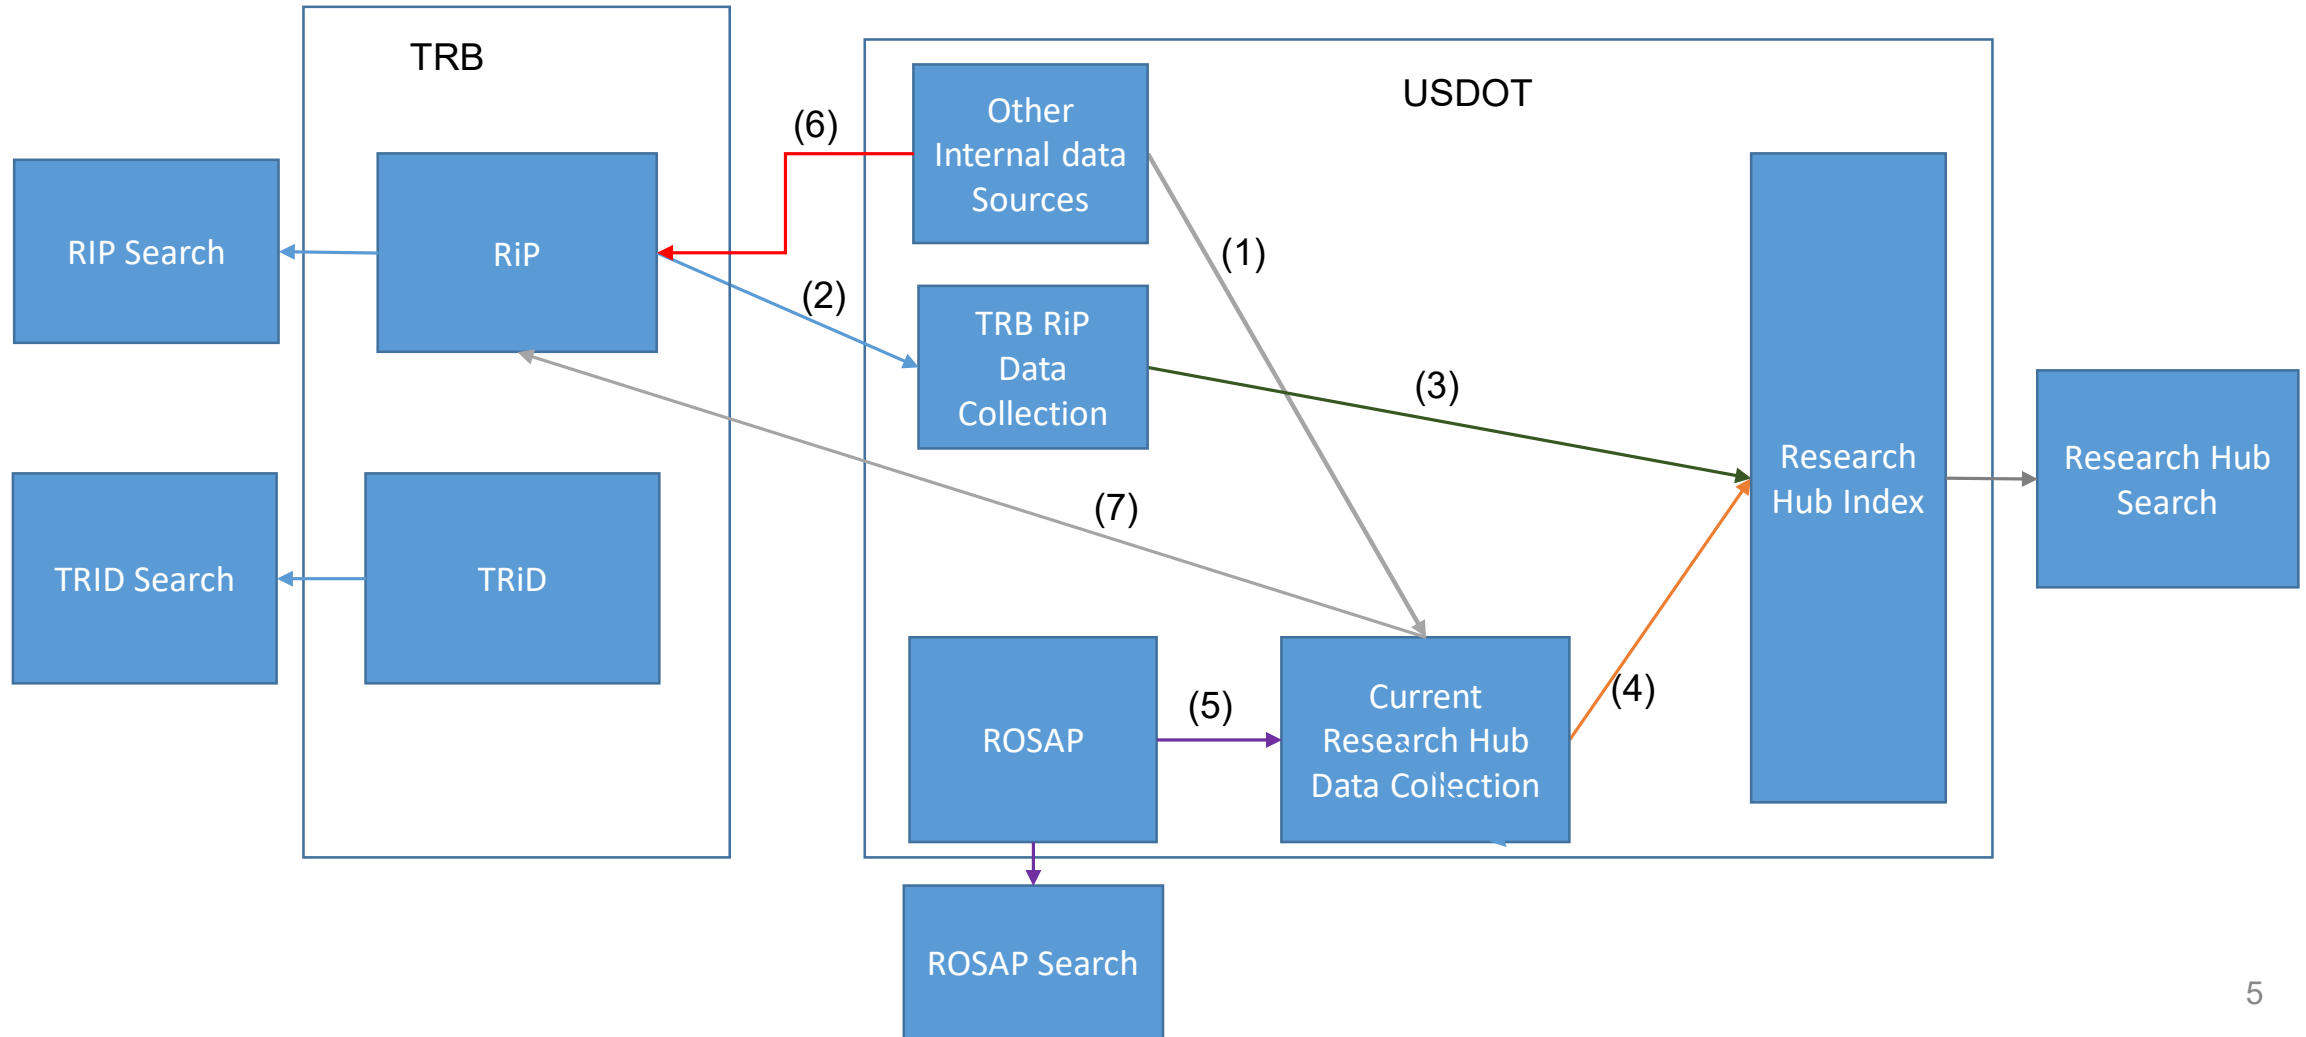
TRB

USDOT

RIP Search

RiP

Other Internal data Sources

(6)

(1)

(2)

TRB RiP Data Collection

(3)

Research Hub Index

Research Hub Search

(7)

TRID Search

TRiD

ROSAP

(5)

Current Research Hub Data Collection

(4)

ROSAP Search

5